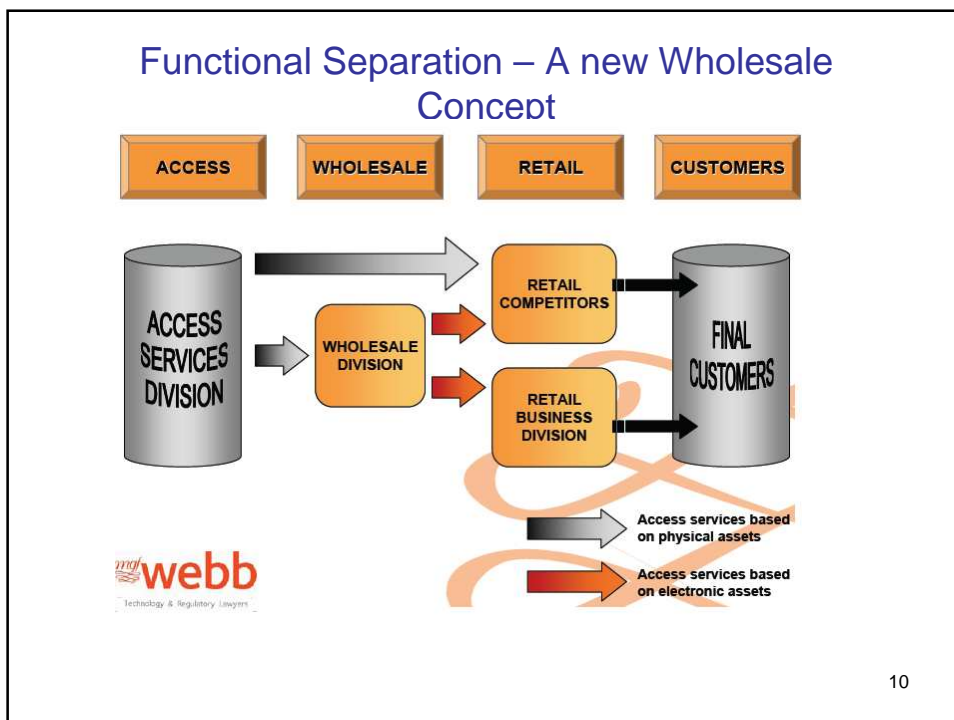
Functional Separation – A new Wholesale Concept

ACCESS

WHOLESALE

RETAIL

CUSTOMERS

ACCESS SERVICES DIVISION

WHOLESALE DIVISION

RETAIL COMPETITORS

RETAIL BUSINESS DIVISION

FINAL CUSTOMERS

Access services based on physical assets

Access services based on electronic assets

mgf webb

Technology & Regulatory Lawyers

10